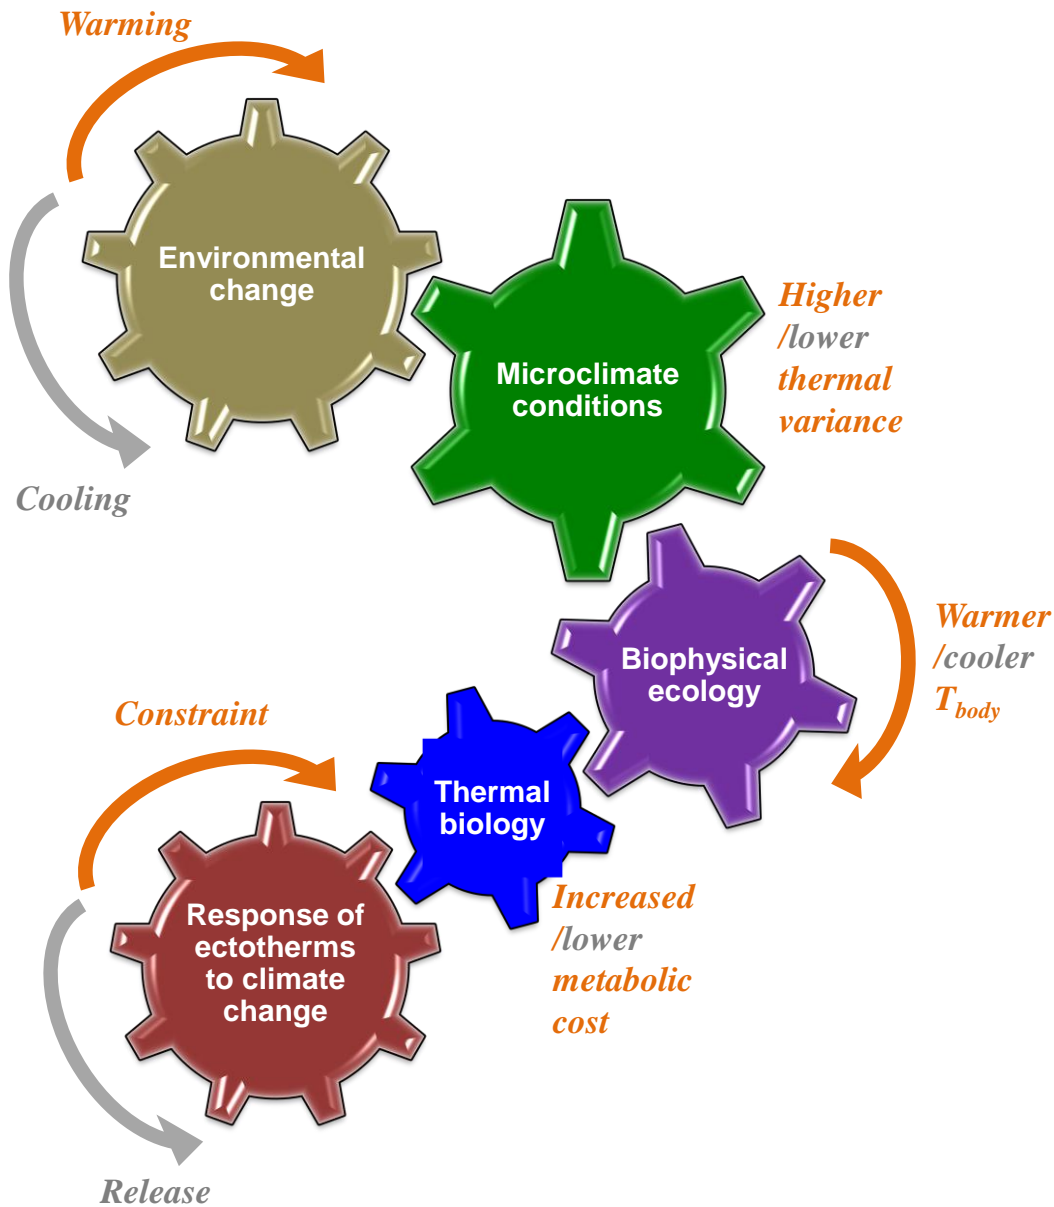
Warming

Environmental change

Cooling

Microclimate conditions

Higher /lower thermal variance

Biophysical ecology

Warmer /cooler $T_{body}$

Constraint

Thermal biology

Response of ectotherms to climate change

Increased /lower metabolic cost

Release